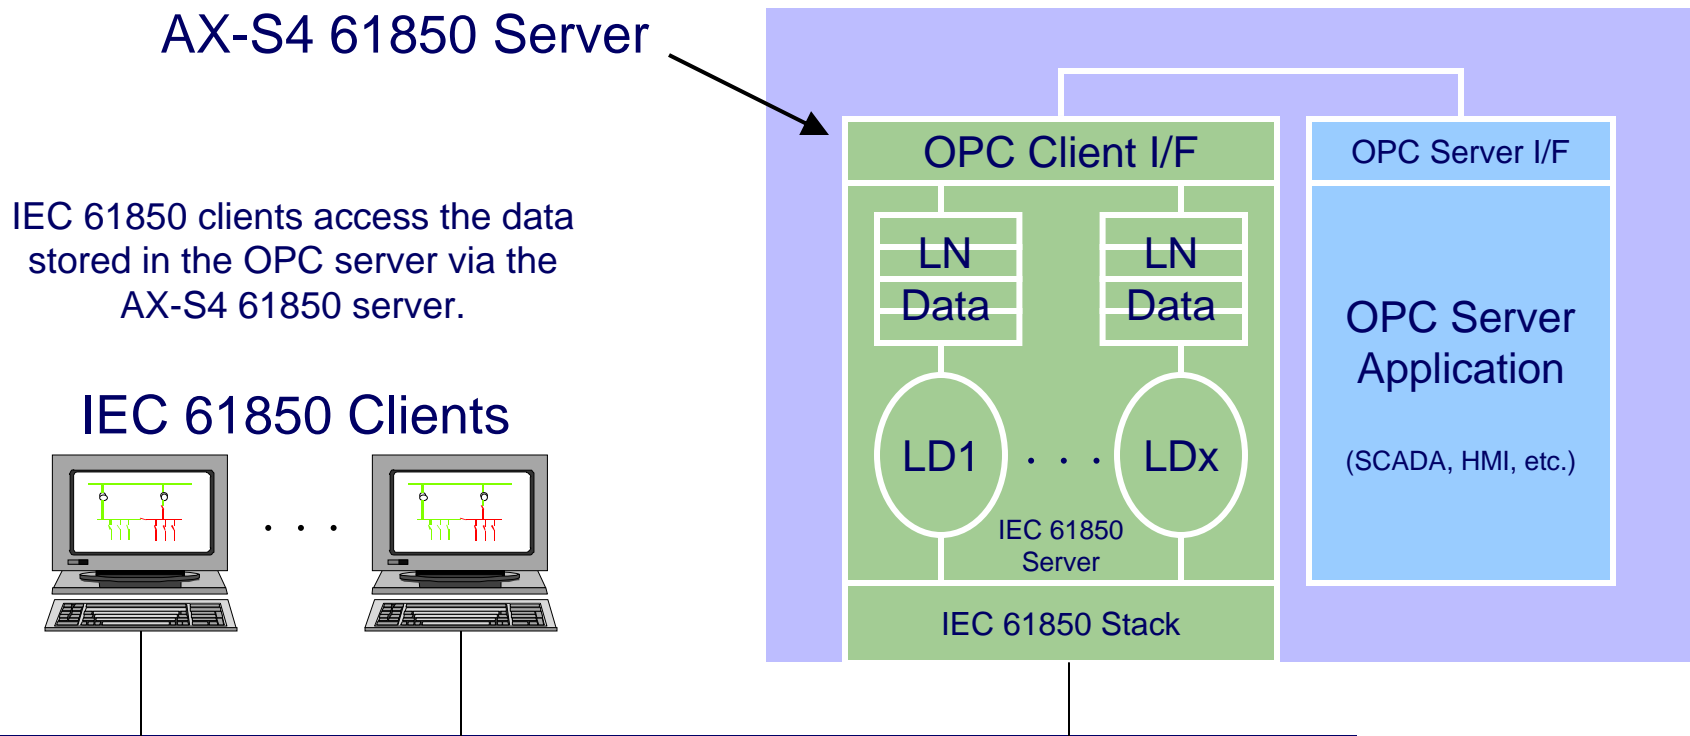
AX-S4 61850 Server

IEC 61850 clients access the data stored in the OPC server via the AX-S4 61850 server.

IEC 61850 Clients

. . .

OPC Client I/F

LN
Data

LN
Data

LD1

. . .

LDx

IEC 61850
Server

IEC 61850 Stack

OPC Server I/F

OPC Server
Application

(SCADA, HMI, etc.)